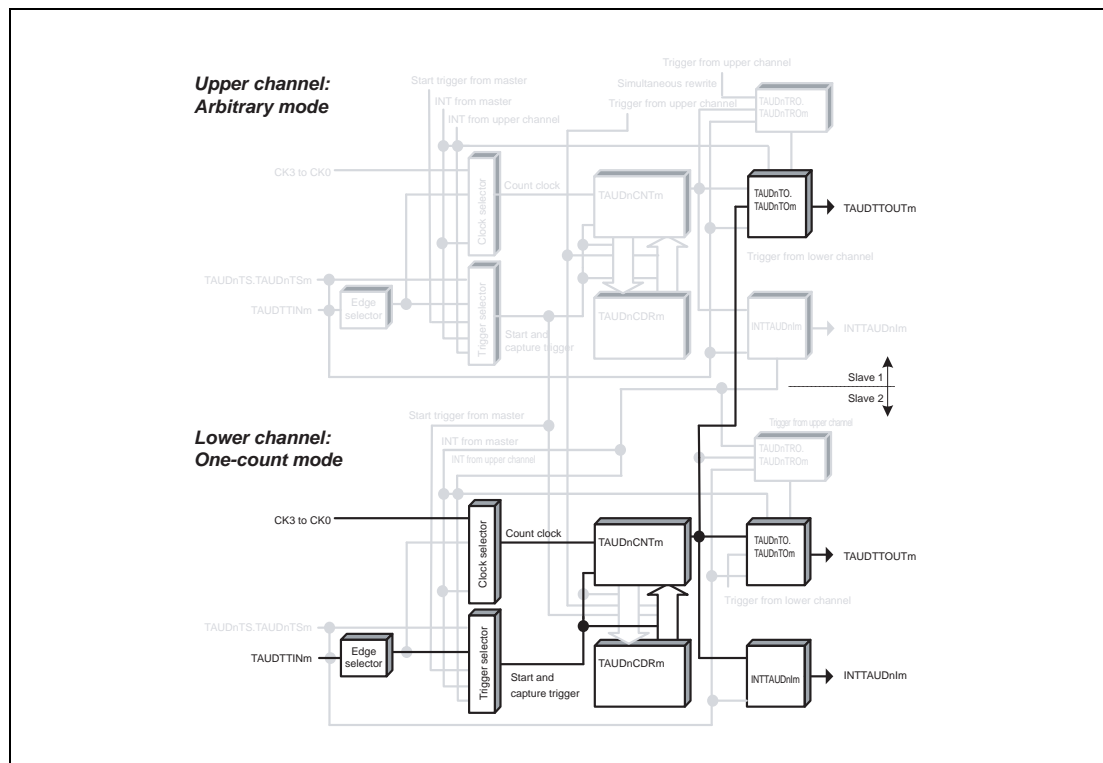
Upper channel:
Arbitrary mode

Trigger from upper channel
Start trigger from master
Simultaneous rewrite
INT from master
Trigger from upper channel
INT from upper channel
TAUDnTRO.
TAUDnTROm

CK3 to CK0
Clock selector
Count clock
TAUDnCNTm
TAUDnTO.
TAUDnTOm
TAUDTTOUTm
Trigger from lower channel

TAUDnTS.TAUDnTSm
TAUDTTINm
Edge selector
Trigger selector
TAUDnCDRm
Start and capture trigger
INTTAUDnIm
INTTAUDnIm

Slave 1
Slave 2

Lower channel:
One-count mode

Start trigger from master
INT from master
INT from upper channel
Trigger from upper channel
TAUDnTRO.
TAUDnTROm

CK3 to CK0
Clock selector
Count clock
TAUDnCNTm
TAUDnTO.
TAUDnTOm
TAUDTTOUTm
Trigger from lower channel

TAUDnTS.TAUDnTSm
TAUDTTINm
Edge selector
Trigger selector
Start and capture trigger
TAUDnCDRm
INTTAUDnIm
INTTAUDnIm